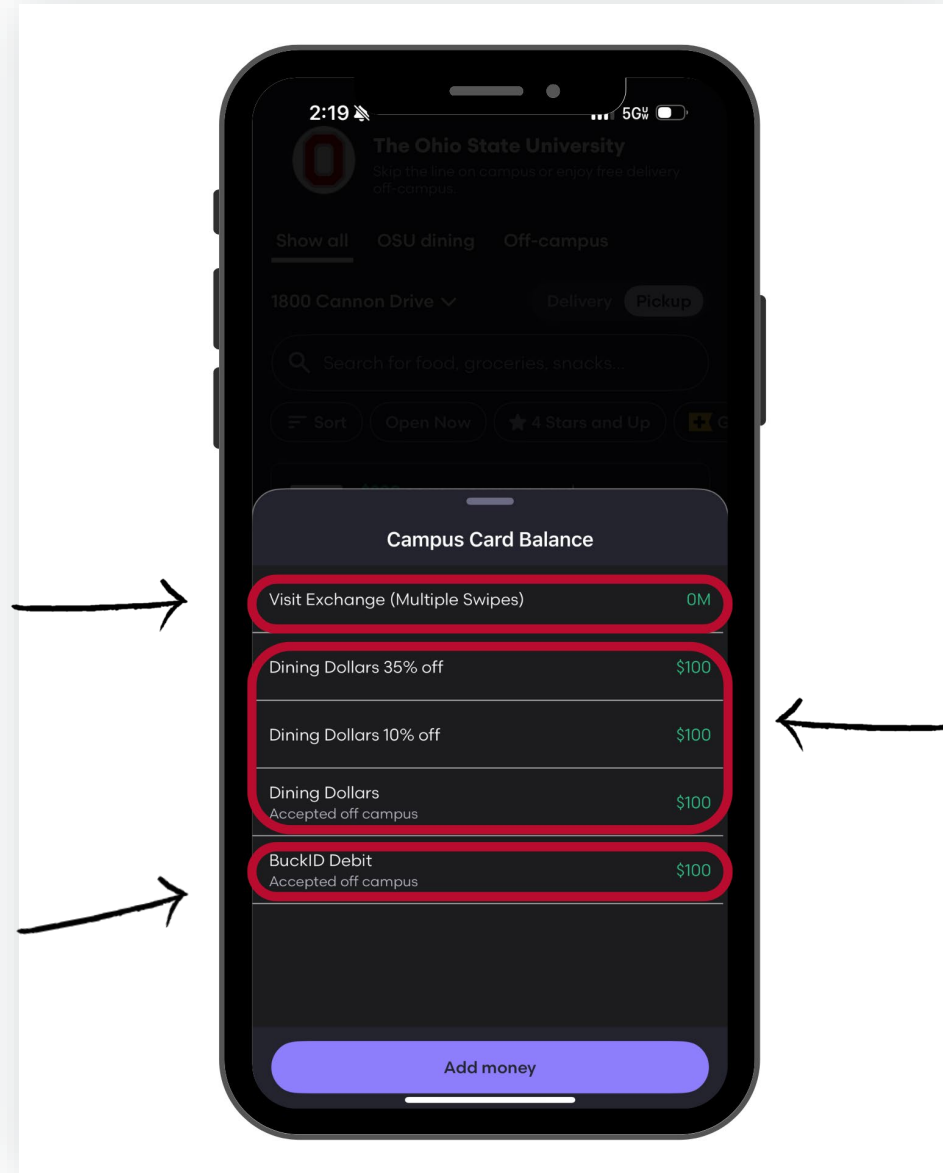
2:19 5G

The Ohio State University
Skip the line on campus or enjoy free delivery off-campus.

Show all OSU dining Off-campus

1800 Cannon Drive Delivery Pickup

Search for food, groceries, snacks...

Sort Open Now 4 Stars and Up G

Campus Card Balance

Visit Exchange (Multiple Swipes) 0M

Dining Dollars 35% off $100

Dining Dollars 10% off $100

Dining Dollars
Accepted off campus $100

BuckID Debit
Accepted off campus $100

Add money